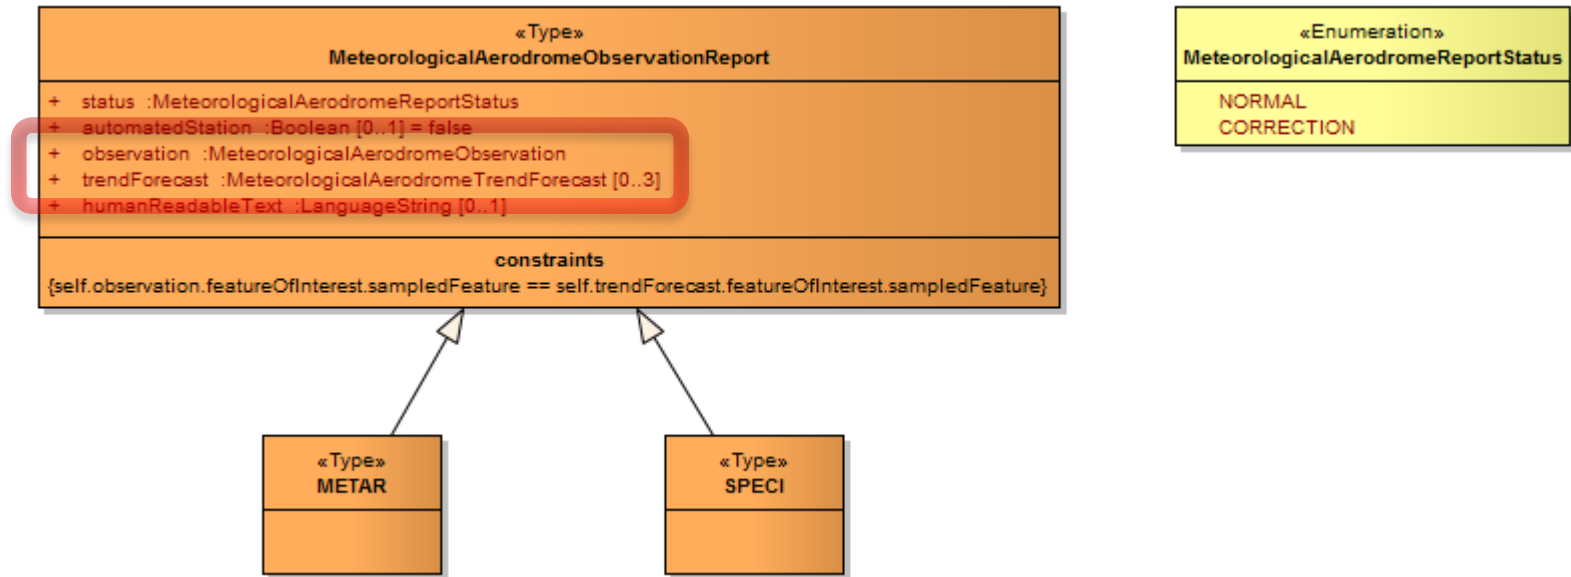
«Type»
MeteorologicalAerodromeObservationReport

+ status :MeteorologicalAerodromeReportStatus
+ automatedStation :Boolean [0..1] = false
+ observation :MeteorologicalAerodromeObservation
+ trendForecast :MeteorologicalAerodromeTrendForecast [0..3]
+ humanReadableText :LanguageString [0..1]

constraints
{self.observation.featureOfInterest.sampledFeature == self.trendForecast.featureOfInterest.sampledFeature}

«Enumeration»
MeteorologicalAerodromeReportStatus

NORMAL
CORRECTION

«Type»
METAR

«Type»
SPECI